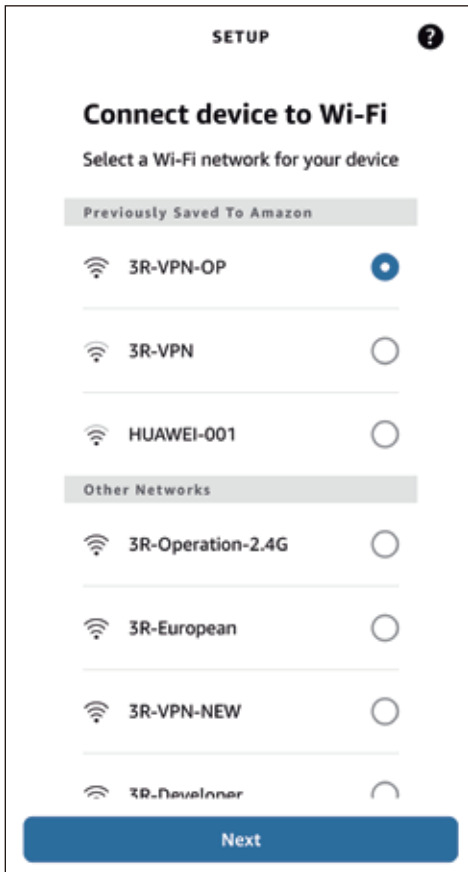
SETUP

?

Connect device to Wi-Fi

Select a Wi-Fi network for your device

Previously Saved To Amazon

3R-VPN-OP

3R-VPN

HUAWEI-001

Other Networks

3R-Operation-2.4G

3R-European

3R-VPN-NEW

3R-Developer

Next